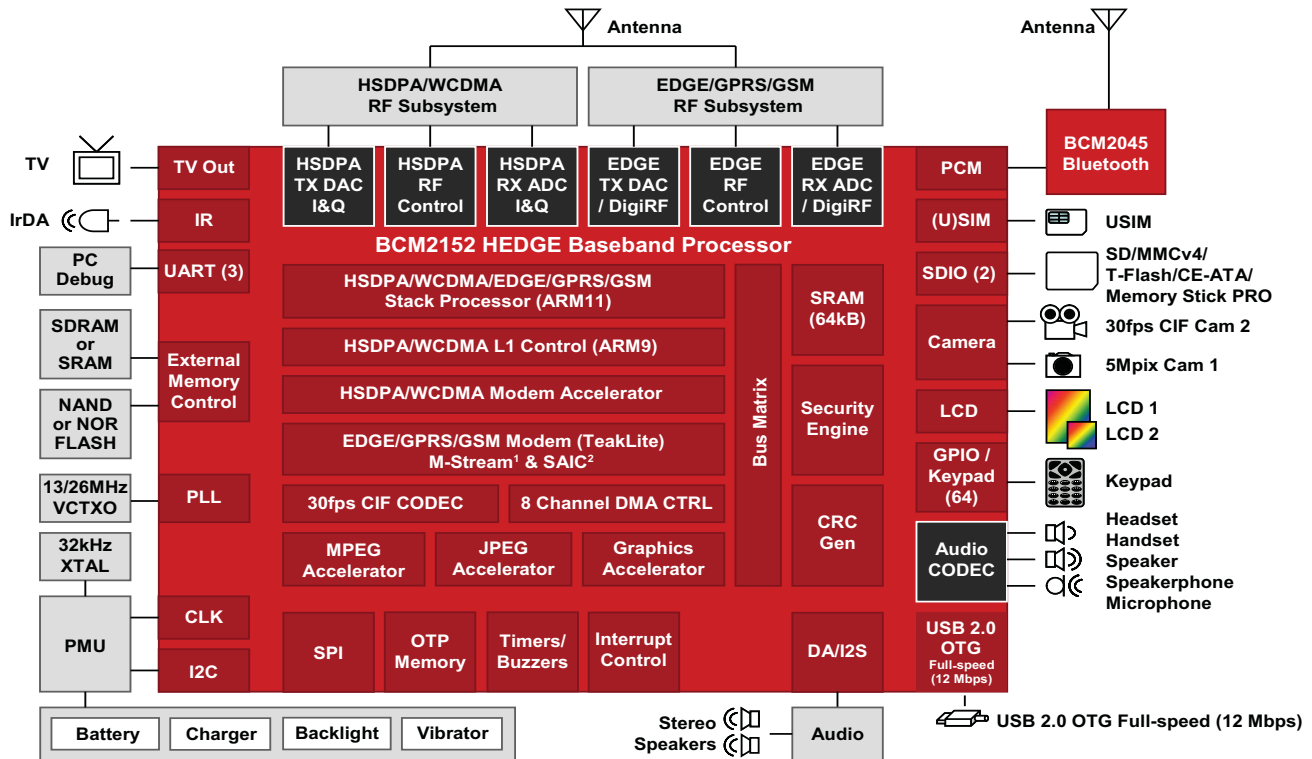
Antenna

HSDPA/WCDMA
RF Subsystem

EDGE/GPRS/GSM
RF Subsystem

Antenna

BCM2045
Bluetooth

TV

TV Out

HSDPA
TX DAC
I&Q

HSDPA
RF
Control

HSDPA
RX ADC
I&Q

EDGE
TX DAC
/ DigiRF

EDGE
RF
Control

EDGE
RX ADC
/ DigiRF

PCM

IrDA

IR

(U)SIM

USIM

BCM2152 HEDGE Baseband Processor

PC
Debug

UART (3)

HSDPA/WCDMA/EDGE/GPRS/GSM
Stack Processor (ARM11)

SRAM
(64kB)

SDIO (2)

SD/MMCv4/
T-Flash/CE-ATA/
Memory Stick PRO

SDRAM
or
SRAM

External
Memory
Control

HSDPA/WCDMA L1 Control (ARM9)

Camera

30fps CIF Cam 2

5Mpix Cam 1

HSDPA/WCDMA Modem Accelerator

Bus Matrix

Security
Engine

NAND
or NOR
FLASH

LCD

LCD 1

LCD 2

EDGE/GPRS/GSM Modem (TeakLite)
M-Stream$^1$ & SAIC$^2$

GPIO /
Keypad
(64)

Keypad

13/26MHz
VCTXO

PLL

30fps CIF CODEC

8 Channel DMA CTRL

CRC
Gen

Headset
Handset
Speaker
Speakerphone
Microphone

32kHz
XTAL

MPEG
Accelerator

JPEG
Accelerator

Graphics
Accelerator

Audio
CODEC

PMU

CLK

SPI

OTP
Memory

Timers/
Buzzers

Interrupt
Control

DA/I2S

USB 2.0
OTG
Full-speed
(12 Mbps)

I2C

Battery

Charger

Backlight

Vibrator

Stereo
Speakers

Audio

USB 2.0 OTG Full-speed (12 Mbps)